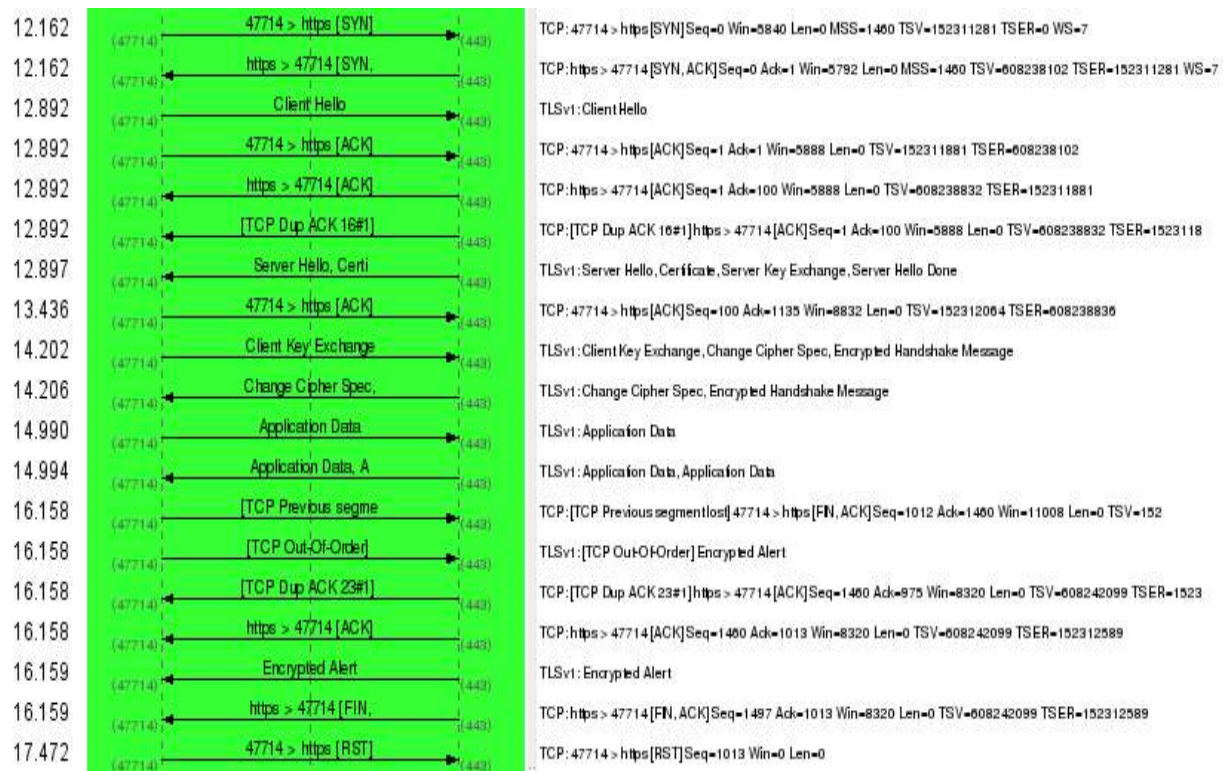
12.162 (47714) 47714 > https [SYN] (443) TCP: 47714 > https [SYN] Seq=0 Win=5840 Len=0 MSS=1460 TSV=152311281 TSER=0 WS=7

12.162 (47714) https > 47714 [SYN, (443) TCP: https > 47714 [SYN, ACK] Seq=0 Ack=1 Win=5792 Len=0 MSS=1460 TSV=608238102 TSER=152311281 WS=7

12.892 (47714) Client Hello (443) TLSv1: Client Hello

12.892 (47714) 47714 > https [ACK] (443) TCP: 47714 > https [ACK] Seq=1 Ack=1 Win=5888 Len=0 TSV=152311881 TSER=608238102

12.892 (47714) https > 47714 [ACK] (443) TCP: https > 47714 [ACK] Seq=1 Ack=100 Win=5888 Len=0 TSV=608238832 TSER=152311881

12.892 (47714) [TCP Dup ACK 16#1] (443) TCP: [TCP Dup ACK 16#1] https > 47714 [ACK] Seq=1 Ack=100 Win=5888 Len=0 TSV=608238832 TSER=1523118

12.897 (47714) Server Hello, Certi (443) TLSv1: Server Hello, Certificate, Server Key Exchange, Server Hello Done

13.436 (47714) 47714 > https [ACK] (443) TCP: 47714 > https [ACK] Seq=100 Ack=1135 Win=8832 Len=0 TSV=152312064 TSER=608238836

14.202 (47714) Client Key Exchange (443) TLSv1: Client Key Exchange, Change Cipher Spec, Encrypted Handshake Message

14.206 (47714) Change Cipher Spec, (443) TLSv1: Change Cipher Spec, Encrypted Handshake Message

14.990 (47714) Application Data (443) TLSv1: Application Data

14.994 (47714) Application Data, A (443) TLSv1: Application Data, Application Data

16.158 (47714) [TCP Previous segme (443) TCP: [TCP Previous segment lost] 47714 > https [FIN, ACK] Seq=1012 Ack=1460 Win=11008 Len=0 TSV=152

16.158 (47714) [TCP Out-Of-Order] (443) TLSv1: [TCP Out-Of-Order] Encrypted Alert

16.158 (47714) [TCP Dup ACK 23#1] (443) TCP: [TCP Dup ACK 23#1] https > 47714 [ACK] Seq=1460 Ack=975 Win=8320 Len=0 TSV=608242099 TSER=1523

16.158 (47714) https > 47714 [ACK] (443) TCP: https > 47714 [ACK] Seq=1460 Ack=1013 Win=8320 Len=0 TSV=608242099 TSER=152312589

16.159 (47714) Encrypted Alert (443) TLSv1: Encrypted Alert

16.159 (47714) https > 47714 [FIN, (443) TCP: https > 47714 [FIN, ACK] Seq=1497 Ack=1013 Win=8320 Len=0 TSV=608242099 TSER=152312589

17.472 (47714) 47714 > https [RST] (443) TCP: 47714 > https [RST] Seq=1013 Win=0 Len=0